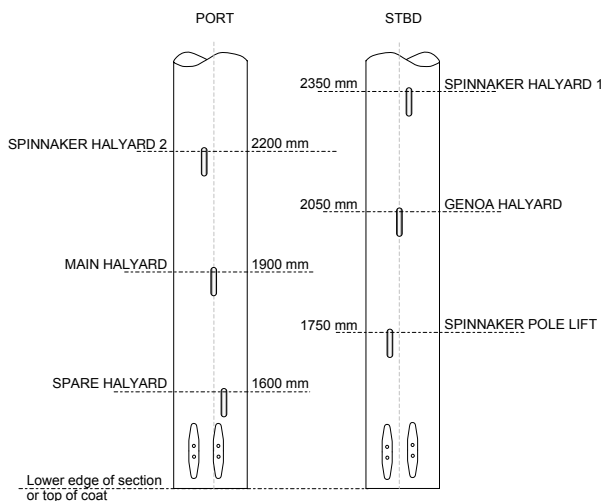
PORT

STBD

2350 mm

SPINNAKER HALYARD 1

SPINNAKER HALYARD 2

2200 mm

2050 mm

GENOA HALYARD

MAIN HALYARD

1900 mm

1750 mm

SPINNAKER POLE LIFT

SPARE HALYARD

1600 mm

Lower edge of section or top of coat